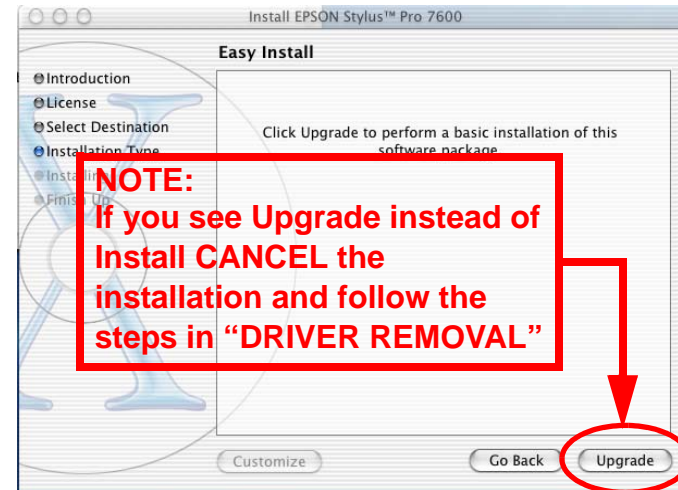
Install EPSON Stylus™ Pro 7600

Easy Install

Introduction
License
Select Destination
Installation Type
Installing
Finish Up

Click Upgrade to perform a basic installation of this software package.

NOTE:
If you see Upgrade instead of Install CANCEL the installation and follow the steps in "DRIVER REMOVAL"

Customize

Go Back

Upgrade